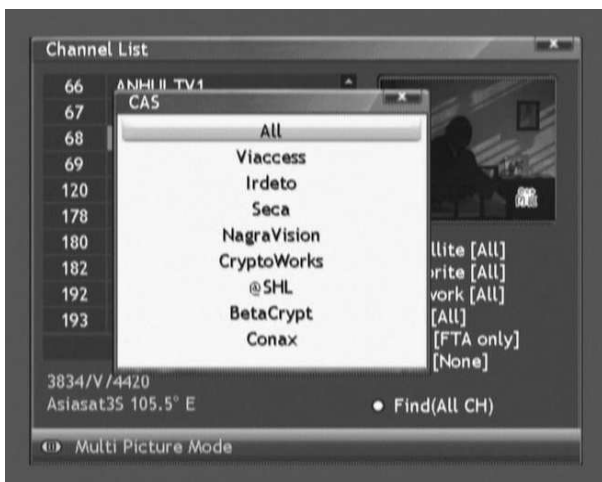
Channel List

66 ANHUI TV1
67
68
69
120
178
180
182
192
193

CAS

All
Viaccess
Irdeto
Seca
NagraVision
CryptoWorks
@SHL
BetaCrypt
Conax

llite [All]
orite [All]
work [All]
[All]
[FTA only]
[None]

3834/V/4420
Asiasat3S 105.5° E

Find(All CH)

Multi Picture Mode